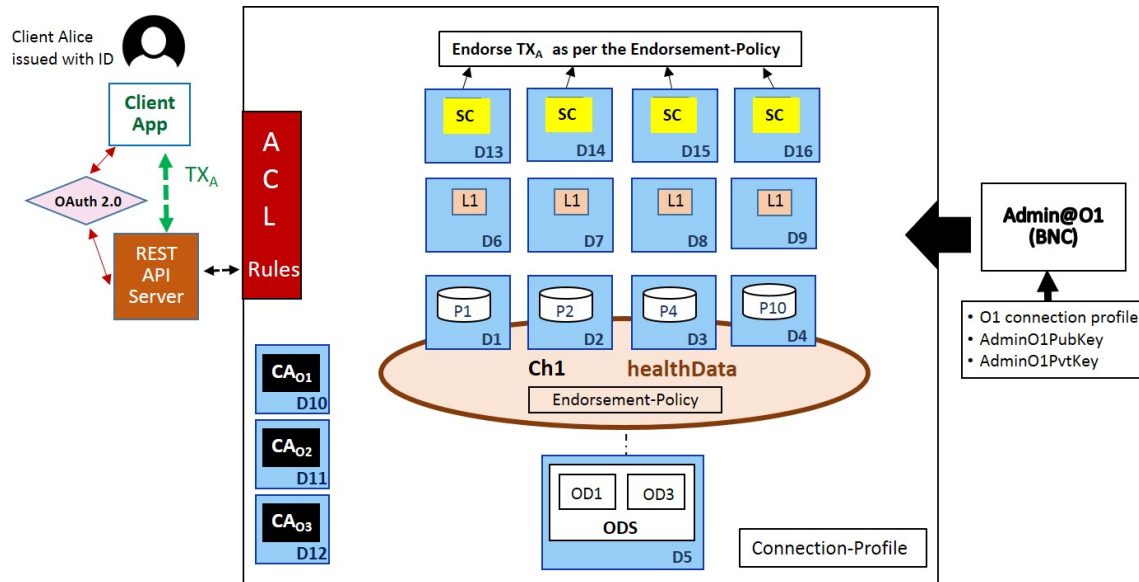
Client Alice issued with ID

Client App

$TX_A$

OAuth 2.0

REST API Server

A C L Rules

Endorse $TX_A$ as per the Endorsement-Policy

SC D13
SC D14
SC D15
SC D16

L1 D6
L1 D7
L1 D8
L1 D9

P1 D1
P2 D2
P4 D3
P10 D4

Ch1 healthData

Endorsement-Policy

$CA_{O1}$ D10
$CA_{O2}$ D11
$CA_{O3}$ D12

OD1 OD3
ODS
D5

Connection-Profile

Admin@O1 (BNC)

• O1 connection profile
• AdminO1PubKey
• AdminO1PvtKey